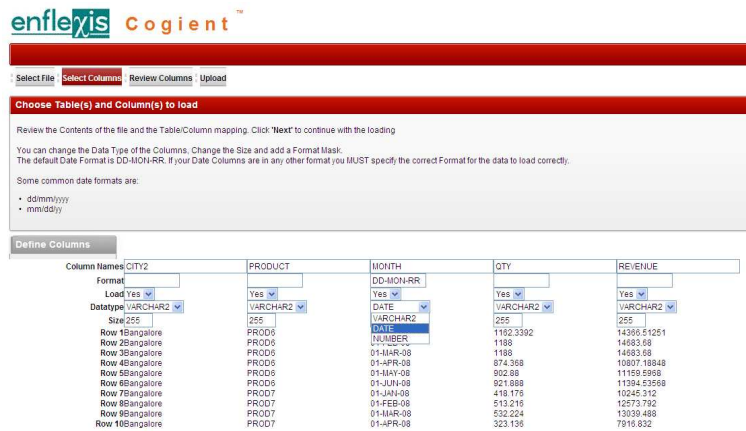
enflexis Cogient ™

Select File | Select Columns | Review Columns | Upload

Choose Table(s) and Column(s) to load

Review the Contents of the file and the Table/Column mapping. Click 'Next' to continue with the loading

You can change the Data Type of the Columns, Change the Size and add a Format Mask.
The default Date Format is DD-MON-RR. If your Date Columns are in any other format you MUST specify the correct Format for the data to load correctly.

Some common date formats are:

• dd/mm/yyyy
• mm/dd/yy

Define Columns

| Column Names | CITY2 | PRODUCT | MONTH | QTY | REVENUE |
|---|---|---|---|---|---|
| Format | | | DD-MON-RR | | |
| Load | Yes | Yes | Yes | Yes | Yes |
| Datatype | VARCHAR2 | VARCHAR2 | DATE | VARCHAR2 | VARCHAR2 |
| Size | 255 | 255 | VARCHAR2 / DATE / NUMBER | 255 | 255 |
| Row 1 | Bangalore | PROD6 | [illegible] | 1162.3392 | 14366.51251 |
| Row 2 | Bangalore | PROD6 | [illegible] | 1188 | 14683.68 |
| Row 3 | Bangalore | PROD6 | 01-MAR-08 | 1188 | 14683.68 |
| Row 4 | Bangalore | PROD6 | 01-APR-08 | 874.368 | 10807.18848 |
| Row 5 | Bangalore | PROD6 | 01-MAY-08 | 902.88 | 11159.5968 |
| Row 6 | Bangalore | PROD6 | 01-JUN-08 | 921.888 | 11394.53568 |
| Row 7 | Bangalore | PROD7 | 01-JAN-08 | 418.176 | 10245.312 |
| Row 8 | Bangalore | PROD7 | 01-FEB-08 | 513.216 | 12573.792 |
| Row 9 | Bangalore | PROD7 | 01-MAR-08 | 532.224 | 13039.488 |
| Row 10 | Bangalore | PROD7 | 01-APR-08 | 323.136 | 7916.832 |